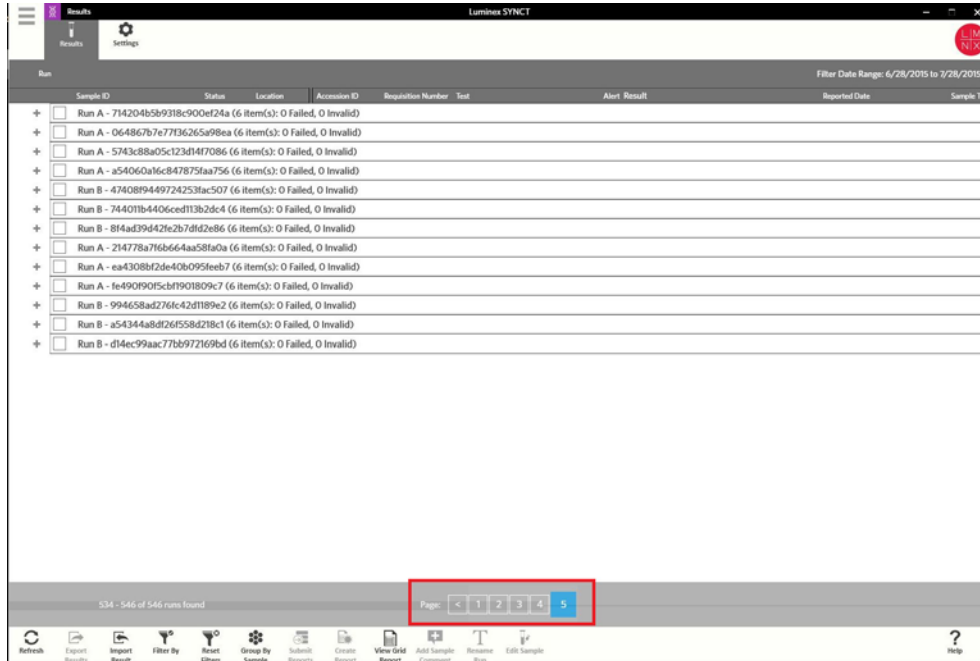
Results

Luminex SYNCT

Results Settings

LMNX

Run

Filter Date Range: 6/28/2015 to 7/28/2015

| Sample ID | Status | Location | Accession ID | Requisition Number | Test | Alert | Result | Reported Date | Sample T |
|---|---|---|---|---|---|---|---|---|---|

+ Run A - 714204b5b9318c900ef24a (6 item(s): 0 Failed, 0 Invalid)
+ Run A - 064867b7e77f36265a98ea (6 item(s): 0 Failed, 0 Invalid)
+ Run A - 5743c88a05c123d14f7086 (6 item(s): 0 Failed, 0 Invalid)
+ Run A - a54060a16c847875faa756 (6 item(s): 0 Failed, 0 Invalid)
+ Run B - 47408f9449724253fac507 (6 item(s): 0 Failed, 0 Invalid)
+ Run B - 744011b4406ced113b2dc4 (6 item(s): 0 Failed, 0 Invalid)
+ Run B - 8f4ad39d42fe2b7dfd2e86 (6 item(s): 0 Failed, 0 Invalid)
+ Run A - 214778a7f6b664aa58fa0a (6 item(s): 0 Failed, 0 Invalid)
+ Run A - ea4308bf2de40b095feeb7 (6 item(s): 0 Failed, 0 Invalid)
+ Run A - fe490f90f5cbf1901809c7 (6 item(s): 0 Failed, 0 Invalid)
+ Run B - 994658ad276fc42d1189e2 (6 item(s): 0 Failed, 0 Invalid)
+ Run B - a54344a8df26f558d218c1 (6 item(s): 0 Failed, 0 Invalid)
+ Run B - d14ec99aac77bb972169bd (6 item(s): 0 Failed, 0 Invalid)

534 - 546 of 546 runs found

Page: < 1 2 3 4 5

Refresh Export Results Import Result Filter By Reset Filters Group By Sample Submit Reports Create Report View Grid Report Add Sample Comment Rename Run Edit Sample Help